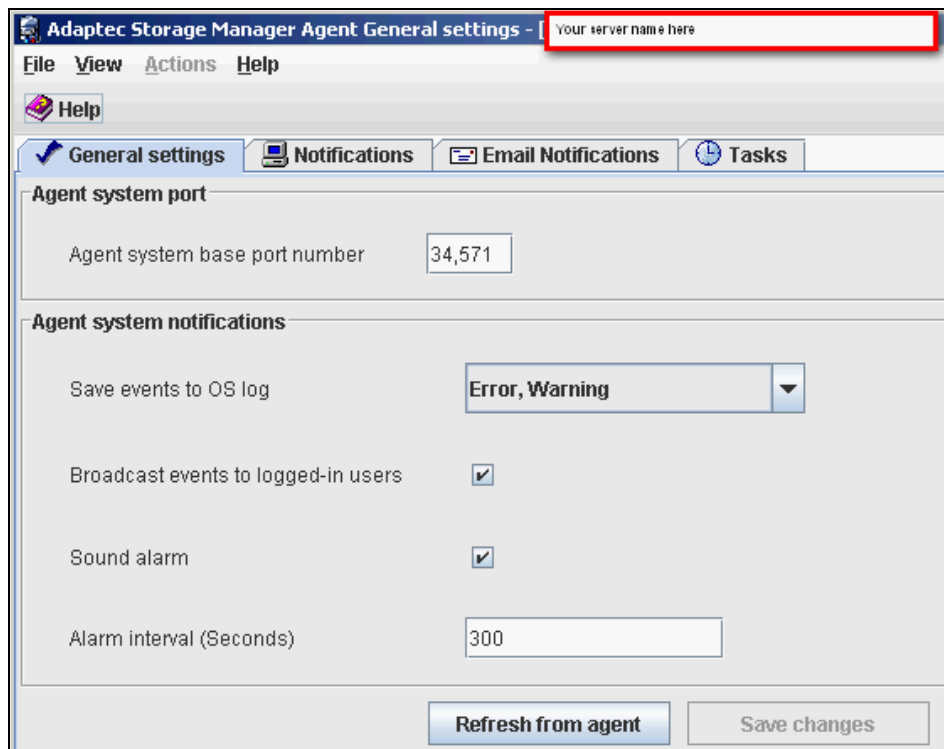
Adaptec Storage Manager Agent General settings - [ Your server name here

File View Actions Help

Help

General settings | Notifications | Email Notifications | Tasks

Agent system port

Agent system base port number 34,571

Agent system notifications

Save events to OS log Error, Warning

Broadcast events to logged-in users

Sound alarm

Alarm interval (Seconds) 300

Refresh from agent | Save changes